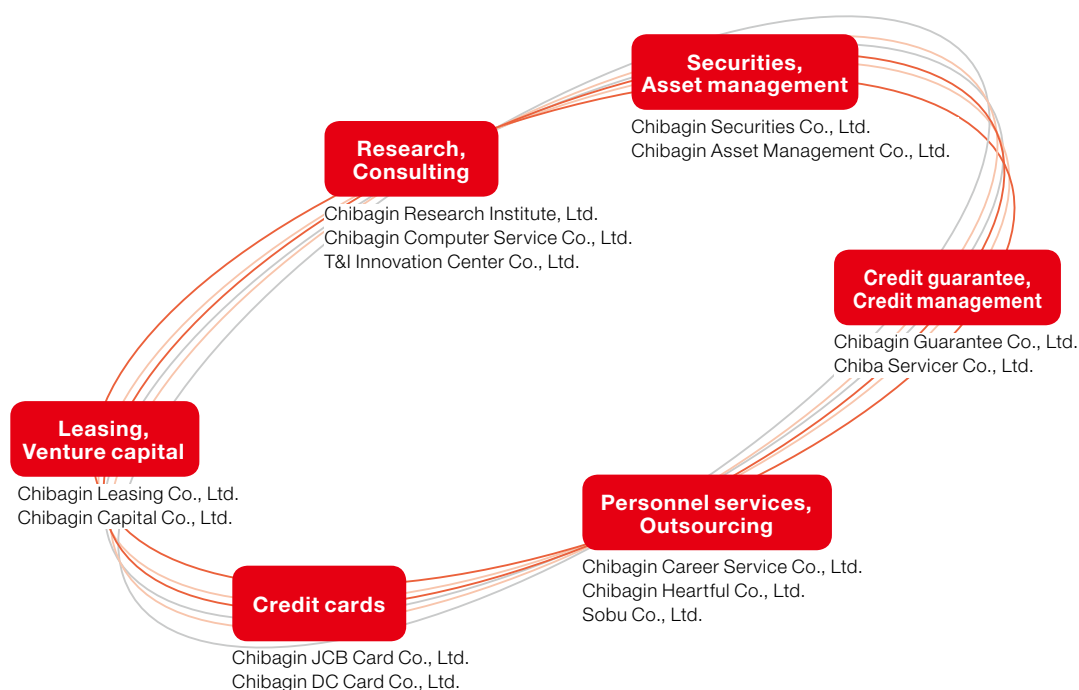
Securities, Asset management
Chibagin Securities Co., Ltd.
Chibagin Asset Management Co., Ltd.

Research, Consulting
Chibagin Research Institute, Ltd.
Chibagin Computer Service Co., Ltd.
T&I Innovation Center Co., Ltd.

Credit guarantee, Credit management
Chibagin Guarantee Co., Ltd.
Chiba Servicer Co., Ltd.

Leasing, Venture capital
Chibagin Leasing Co., Ltd.
Chibagin Capital Co., Ltd.

Personnel services, Outsourcing
Chibagin Career Service Co., Ltd.
Chibagin Heartful Co., Ltd.
Sobu Co., Ltd.

Credit cards
Chibagin JCB Card Co., Ltd.
Chibagin DC Card Co., Ltd.